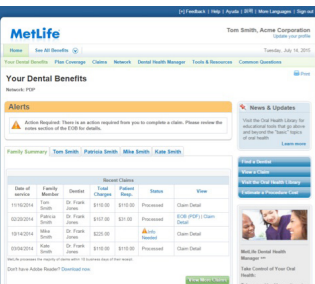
[+] Feedback | Help | Ayuda | 說明 | More Languages | Sign out

MetLife

Tom Smith, Acme Corporation
Update your profile

Home | See All Benefits

Tuesday, July 14, 2015

Your Dental Benefits | Plan Coverage | Claims | Network | Dental Health Manager | Tools & Resources | Common Questions

Print

Your Dental Benefits

Network: PDP

Alerts

Action Required: There is an action required from you to complete a claim. Please review the notes section of the EOB for details.

News & Updates

Visit the Oral Health Library for educational tools that go above and beyond the "basic" topics of oral health.

Learn more

Family Summary | Tom Smith | Patricia Smith | Mike Smith | Kate Smith

Recent Claims

| Date of service | Family Member | Dentist | Total Charges | Patient Resp. | Status | View |
|---|---|---|---|---|---|---|
| 11/16/2014 | Tom Smith | Dr. Frank Jones | $110.00 | $110.00 | Processed | Claim Detail |
| 02/26/2014 | Patricia Smith | Dr. Frank Jones | $107.00 | $31.00 | Processed | EOB (PDF) \| Claim Detail |
| 10/14/2014 | Mike Smith | Dr. Frank Jones | $225.00 | | Info Needed | Claim Detail |
| 03/04/2014 | Kate Smith | Dr. Frank Jones | $118.00 | $118.00 | Processed | Claim Detail |

MetLife processes the majority of claims within 10 business days of their receipt.

Don't have Adobe Reader? Download now.

View More Claims

Find a Dentist

View a Claim

Visit the Oral Health Library

Calculate a Procedure Cost

MetLife Dental Health Manager℠

Take Control of Your Oral Health.